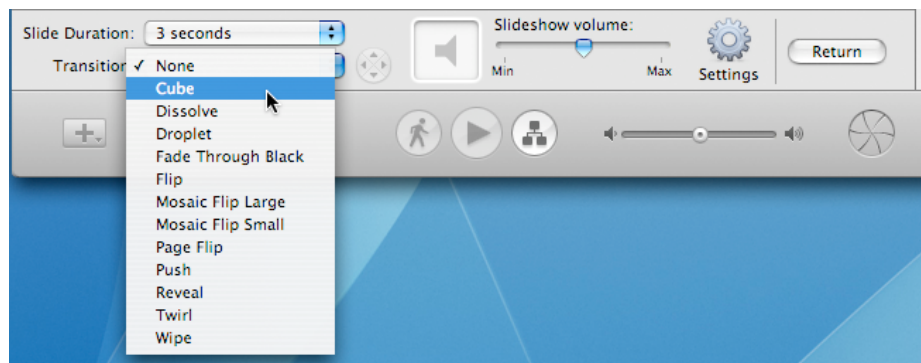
Slide Duration: 3 seconds

Transition ✓ None

Cube

Dissolve

Droplet

Fade Through Black

Flip

Mosaic Flip Large

Mosaic Flip Small

Page Flip

Push

Reveal

Twirl

Wipe

Slideshow volume:

Min

Max

Settings

Return